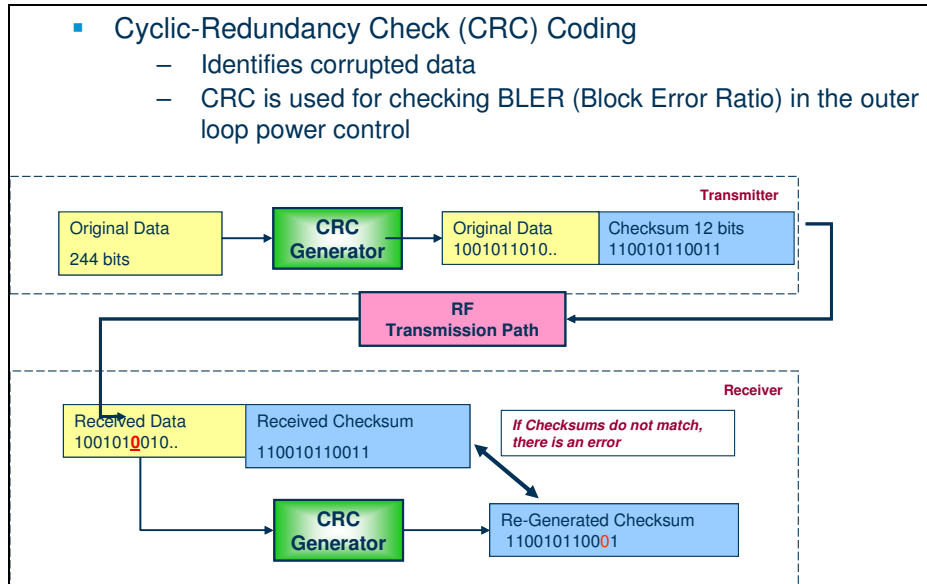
Cyclic-Redundancy Check (CRC) Coding

– Identifies corrupted data

– CRC is used for checking BLER (Block Error Ratio) in the outer loop power control

Transmitter

Original Data
244 bits

CRC Generator

Original Data
1001011010..

Checksum 12 bits
110010110011

RF Transmission Path

Receiver

Received Data
1001010010..

Received Checksum
110010110011

If Checksums do not match, there is an error

CRC Generator

Re-Generated Checksum
110010110001